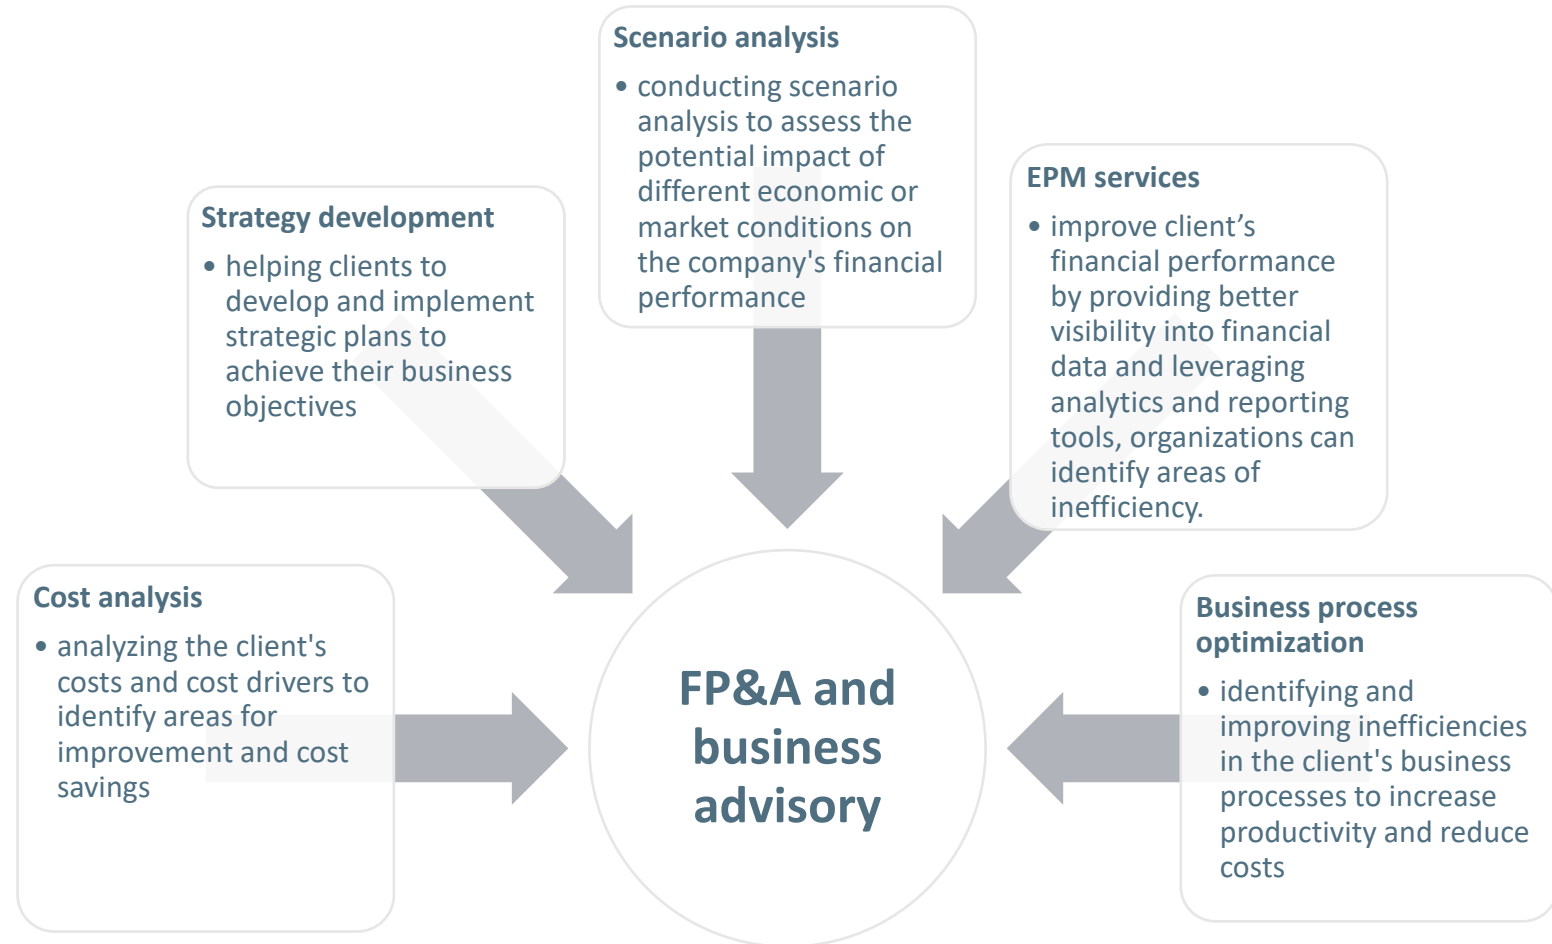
Scenario analysis

• conducting scenario analysis to assess the potential impact of different economic or market conditions on the company's financial performance

Strategy development

• helping clients to develop and implement strategic plans to achieve their business objectives

EPM services

• improve client’s financial performance by providing better visibility into financial data and leveraging analytics and reporting tools, organizations can identify areas of inefficiency.

Cost analysis

• analyzing the client's costs and cost drivers to identify areas for improvement and cost savings

FP&A and business advisory

Business process optimization

• identifying and improving inefficiencies in the client's business processes to increase productivity and reduce costs